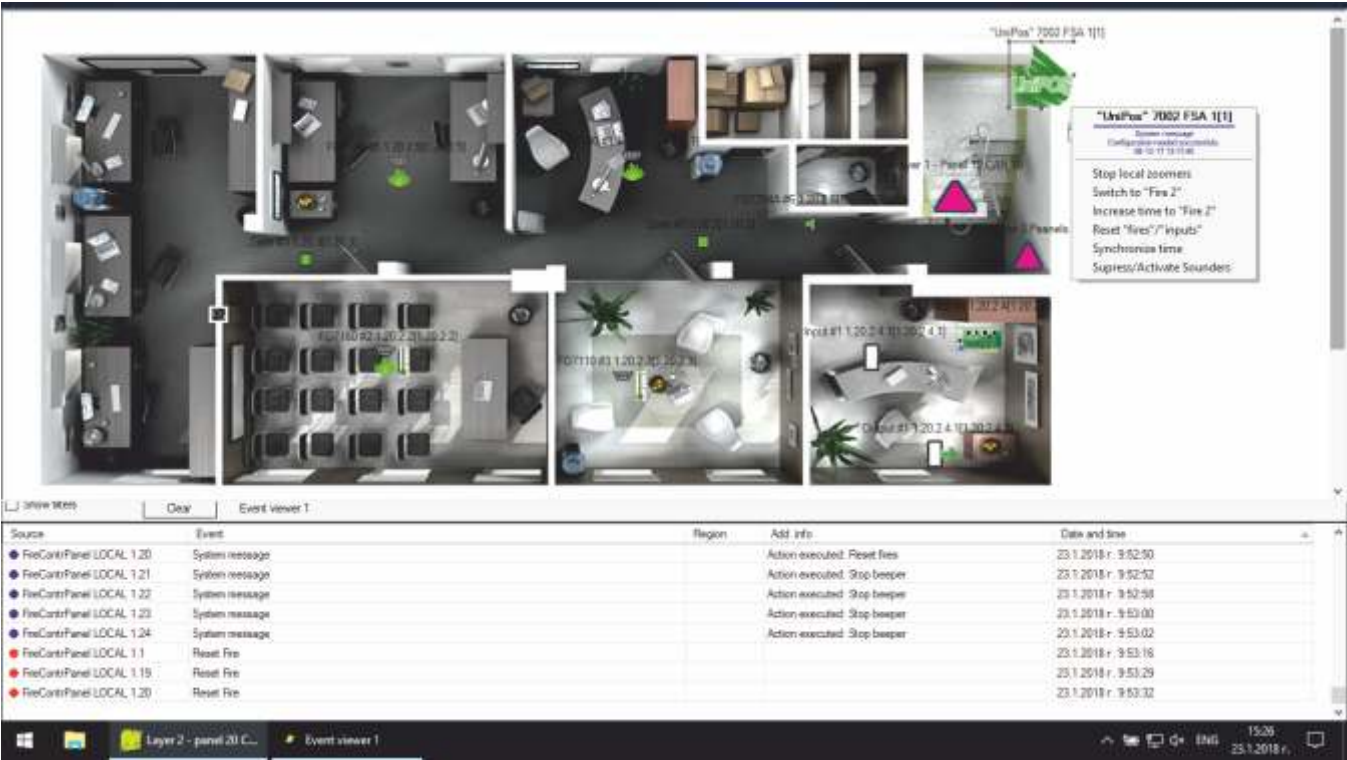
"UniPos" 7002 FSA 1[1]

"UniPos" 7002 FSA 1[1]
System message
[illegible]

Stop local zoomers
Switch to "Fire 2"
Increase time to "Fire 2"
Reset "fires"/"inputs"
Synchronize time
Supress/Activate Sounders

Input #1 1.20.2.4.1[1.20.2.4.1]
Output #1 1.20.2.4.1[1.20.2.4.1]
FD7110 #2 1.20.2.2[1.20.2.2]
FD7110 #3 1.20.2.3[1.20.2.3]

Show titles
Clear
Event viewer 1

| Source | Event | Region | Add. info | Date and time |
|---|---|---|---|---|
| FireContrPanel LOCAL 1.20 | System message | | Action executed: Reset fires | 23.1.2018 г. 9:52:50 |
| FireContrPanel LOCAL 1.21 | System message | | Action executed: Stop beeper | 23.1.2018 г. 9:52:52 |
| FireContrPanel LOCAL 1.22 | System message | | Action executed: Stop beeper | 23.1.2018 г. 9:52:58 |
| FireContrPanel LOCAL 1.23 | System message | | Action executed: Stop beeper | 23.1.2018 г. 9:53:00 |
| FireContrPanel LOCAL 1.24 | System message | | Action executed: Stop beeper | 23.1.2018 г. 9:53:02 |
| FireContrPanel LOCAL 1.1 | Reset Fire | | | 23.1.2018 г. 9:53:16 |
| FireContrPanel LOCAL 1.19 | Reset Fire | | | 23.1.2018 г. 9:53:29 |
| FireContrPanel LOCAL 1.20 | Reset Fire | | | 23.1.2018 г. 9:53:32 |

Layer 2 - panel 20 C...
Event viewer 1
ENG
15:26
23.1.2018 г.